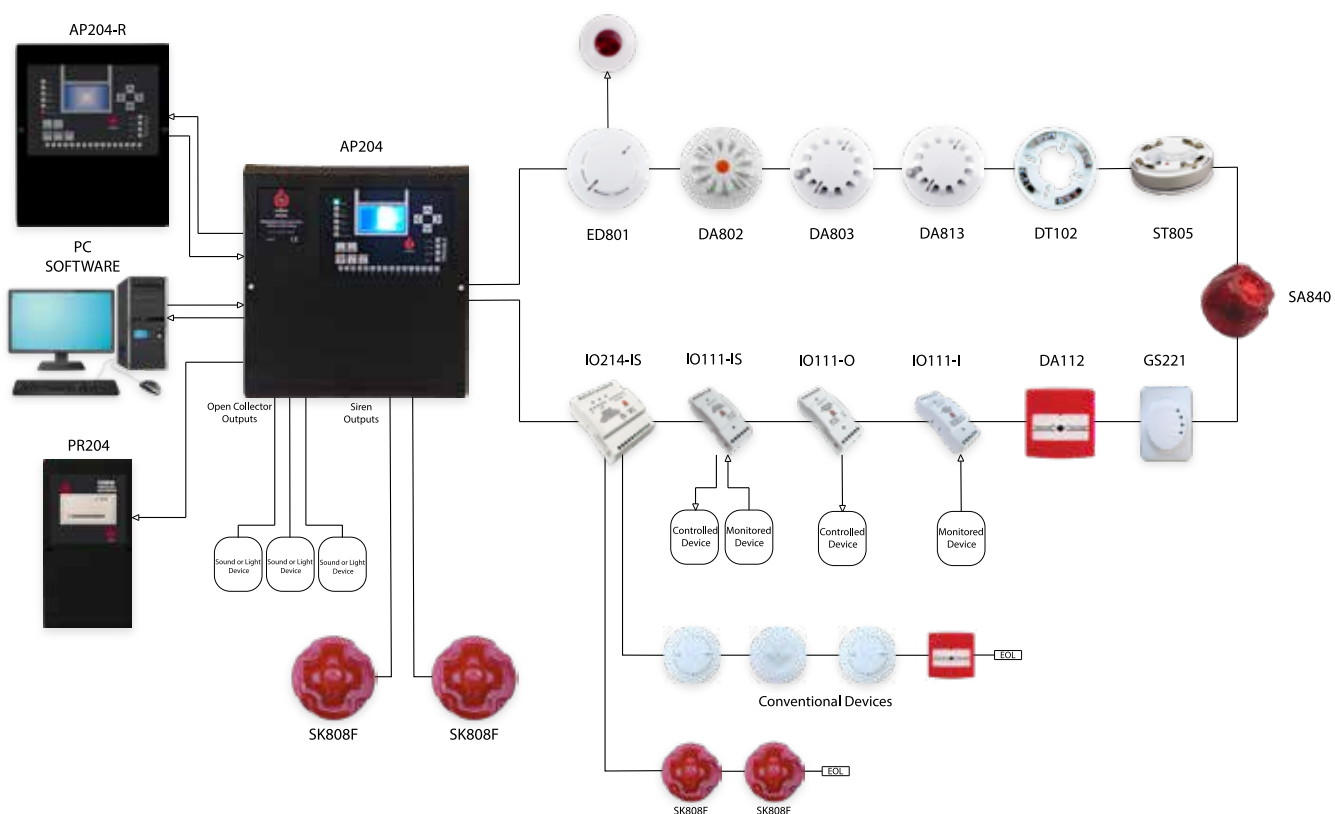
AP204-R

AP204

PC SOFTWARE

PR204

Open Collector Outputs

Siren Outputs

Sound or Light Device

Sound or Light Device

Sound or Light Device

SK808F

SK808F

ED801

DA802

DA803

DA813

DT102

ST805

SA840

IO214-IS

IO111-IS

IO111-O

IO111-I

DA112

GS221

Controlled Device

Monitored Device

Controlled Device

Monitored Device

EOL

Conventional Devices

EOL

SK808F

SK808F